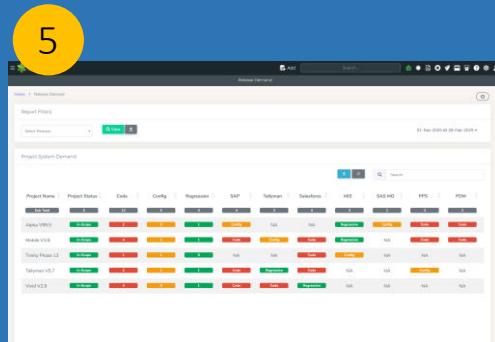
5

Add

Search...

Release Demand

Home / Release Demand

Report Filters

Select Release

View

01-Dec-2020 till 28-Feb-2025

Project System Demand

Search

| Project Name | Project Status | Code | Config | Regression | SAP | Tallyman | Salesforce | HRE | SAS HO | FPS | PDM |
|---|---|---|---|---|---|---|---|---|---|---|---|
| Box Total | 5 | 11 | 8 | 3 | 4 | 0 | 3 | 4 | 1 | 2 | 2 |
| Alpha V99.0 | In Scope | 3 | 1 | 1 | Config | N/A | N/A | Regression | Config | Code | Code |
| Mobile V3.8 | In Scope | 2 | 1 | 1 | Code | Config | Code | Regression | N/A | N/A | N/A |
| Trinity Phase 13 | In Scope | 1 | 1 | 0 | N/A | N/A | Code | Config | N/A | N/A | N/A |
| Tallyman V5.7 | In Scope | 1 | 1 | 1 | Code | Regression | Code | N/A | N/A | Config | N/A |
| Void V2.9 | In Scope | 4 | 0 | 1 | Code | Code | Regression | N/A | N/A | N/A | N/A |